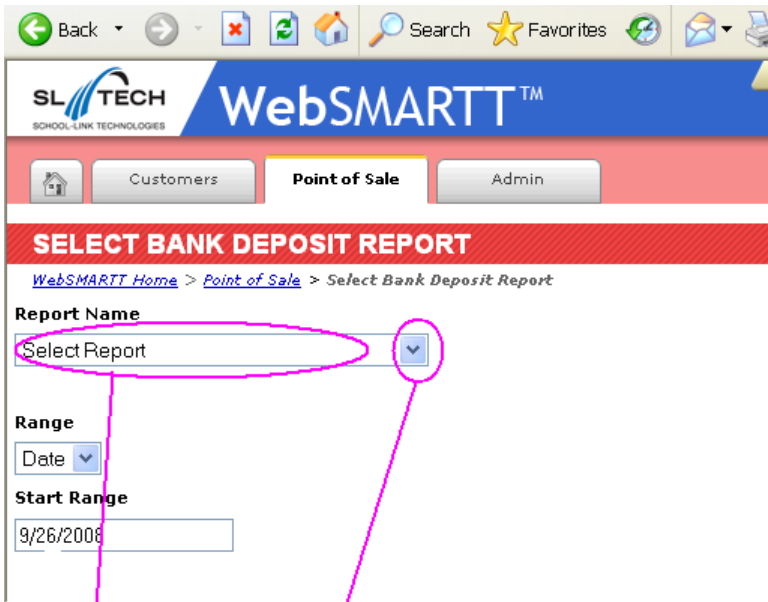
Back Search Favorites

SL TECH
SCHOOL-LINK TECHNOLOGIES

WebSMARTT™

Customers Point of Sale Admin

SELECT BANK DEPOSIT REPORT

WebSMARTT Home > Point of Sale > Select Bank Deposit Report

Report Name

Select Report

Range

Date

Start Range

9/26/2008